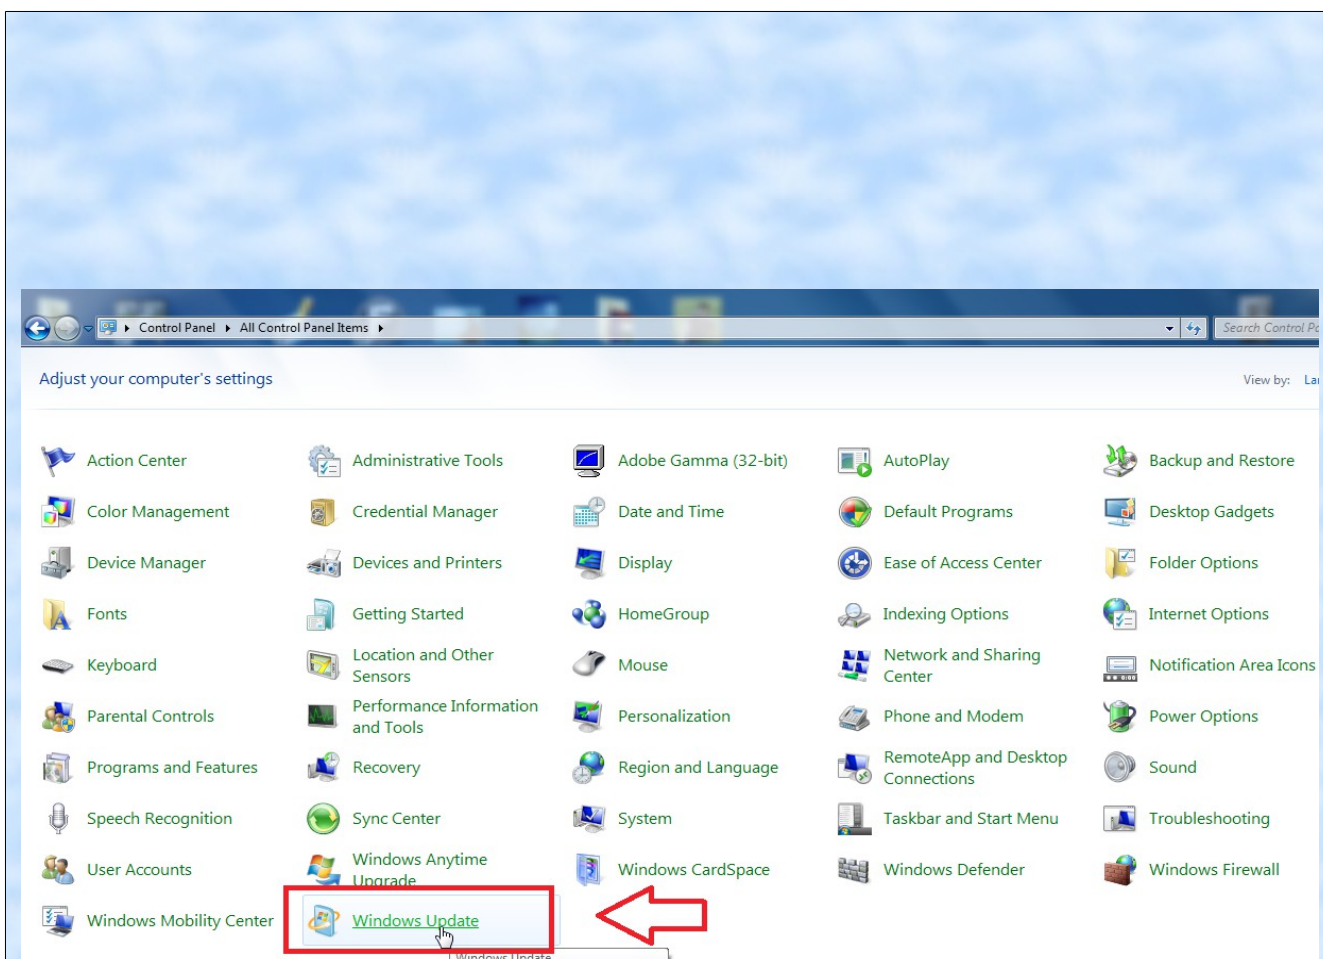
Control Panel ▸ All Control Panel Items ▸

Search Control P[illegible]

Adjust your computer's settings

View by: La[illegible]

| | | | | |
|---|---|---|---|---|
| Action Center | Administrative Tools | Adobe Gamma (32-bit) | AutoPlay | Backup and Restore |
| Color Management | Credential Manager | Date and Time | Default Programs | Desktop Gadgets |
| Device Manager | Devices and Printers | Display | Ease of Access Center | Folder Options |
| Fonts | Getting Started | HomeGroup | Indexing Options | Internet Options |
| Keyboard | Location and Other Sensors | Mouse | Network and Sharing Center | Notification Area Icons |
| Parental Controls | Performance Information and Tools | Personalization | Phone and Modem | Power Options |
| Programs and Features | Recovery | Region and Language | RemoteApp and Desktop Connections | Sound |
| Speech Recognition | Sync Center | System | Taskbar and Start Menu | Troubleshooting |
| User Accounts | Windows Anytime Upgrade | Windows CardSpace | Windows Defender | Windows Firewall |
| Windows Mobility Center | Windows Update | | | |

Windows Update